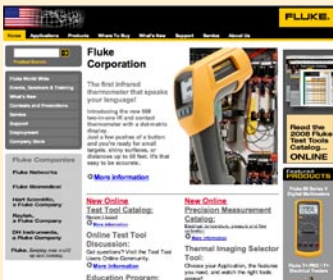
FLUKE.

Home Applications Products Where To Buy What's New Support Service About Us

Fluke Corporation

The first infrared thermometer that speaks your language!

Introducing the new 568 two-in-one IR and contact thermometer with a dot-matrix display.

Just a few pushes of a button and you're ready for small targets, shiny surfaces, or distances up to 50 feet. It's that easy to be accurate.

More information

Fluke World Wide
Events, Seminars & Training
What's New
Contests and Promotions
Service
Support
Employment
Company Store

Fluke Companies
Fluke Networks
Fluke Biomedical
Hart Scientific, a Fluke Company
Raytek, a Fluke Company
DH Instruments, a Fluke Company
Fluke. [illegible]

New Online
Test Tool Catalog:
More information

Online Test Tool Discussion:
More information

Education Program:

New Online
Precision Measurement Catalog:
More information

Thermal Imaging Selector Tool:

Read the 2008 Fluke Test Tools ONLINE

Featured PRODUCTS

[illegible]